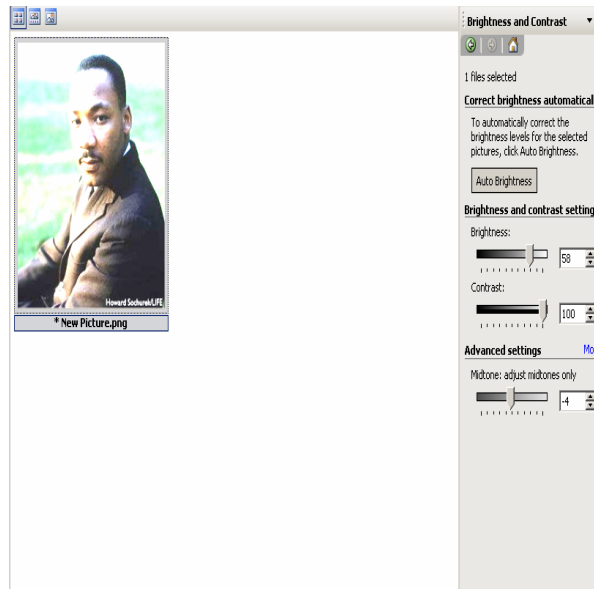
Howard Sochurek/LIFE

* New Picture.png

Brightness and Contrast ▼

1 files selected

Correct brightness automatical

To automatically correct the brightness levels for the selected pictures, click Auto Brightness.

Auto Brightness

Brightness and contrast setting

Brightness:

58

Contrast:

100

Advanced settings

Mo

Midtone: adjust midtones only

-4